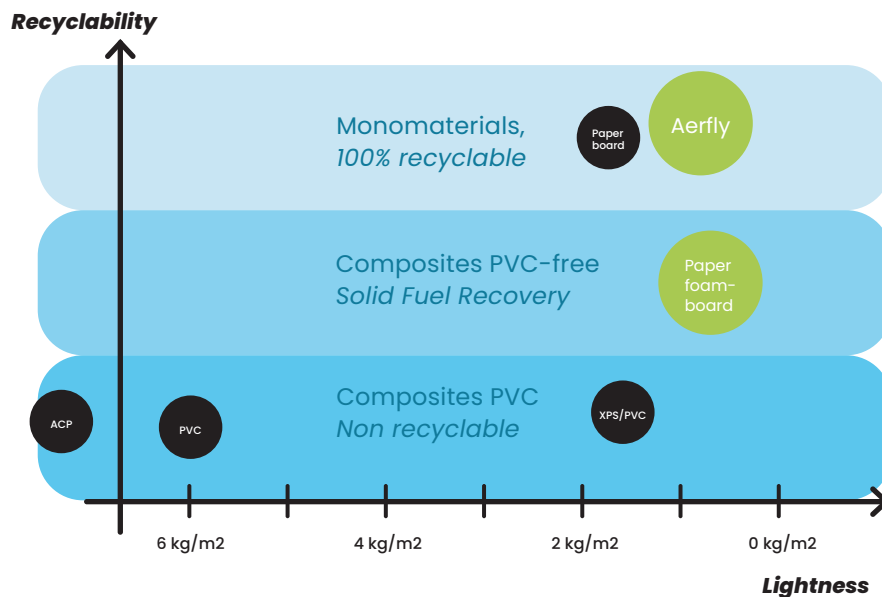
Recyclability

Monomaterials,
100% recyclable

Paper board

Aerfly

Composites PVC-free
Solid Fuel Recovery

Paper foam-board

Composites PVC
Non recyclable

ACP

PVC

XPS/PVC

6 kg/m2

4 kg/m2

2 kg/m2

0 kg/m2

Lightness